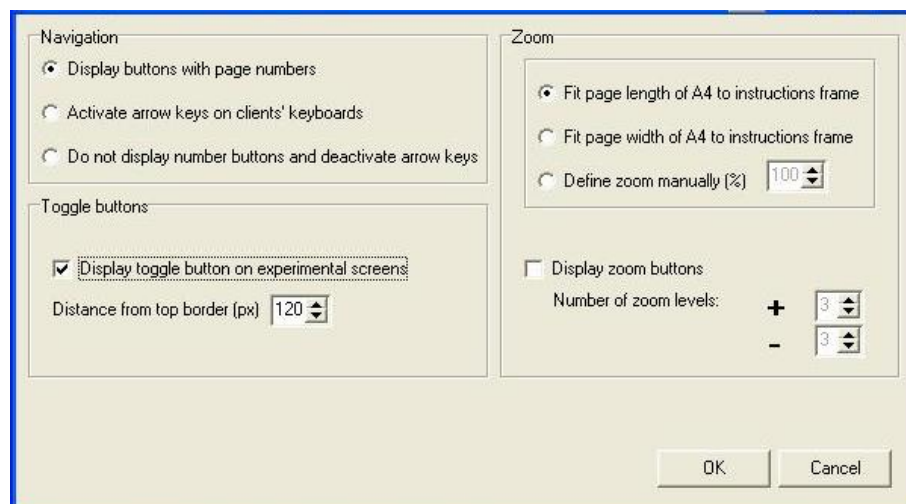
Navigation

Display buttons with page numbers

Activate arrow keys on clients' keyboards

Do not display number buttons and deactivate arrow keys

Toggle buttons

Display toggle button on experimental screens

Distance from top border (px) 120

Zoom

Fit page length of A4 to instructions frame

Fit page width of A4 to instructions frame

Define zoom manually (%) 100

Display zoom buttons

Number of zoom levels:

+ 3

- 3

OK

Cancel